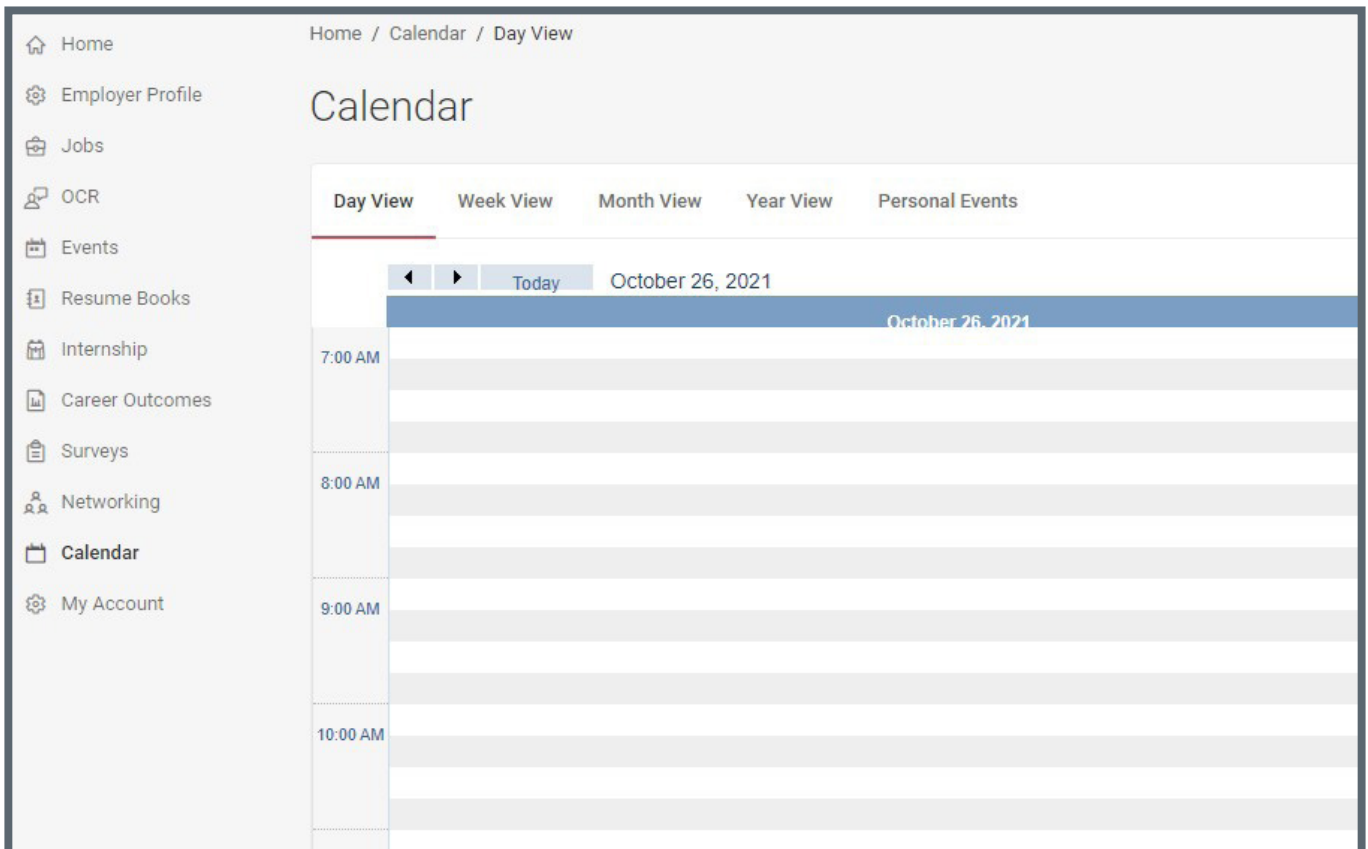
Home
Employer Profile
Jobs
OCR
Events
Resume Books
Internship
Career Outcomes
Surveys
Networking
Calendar
My Account

Home / Calendar / Day View

Calendar

Day View
Week View
Month View
Year View
Personal Events

◀ ▶ Today October 26, 2021

October 26, 2021

7:00 AM
8:00 AM
9:00 AM
10:00 AM